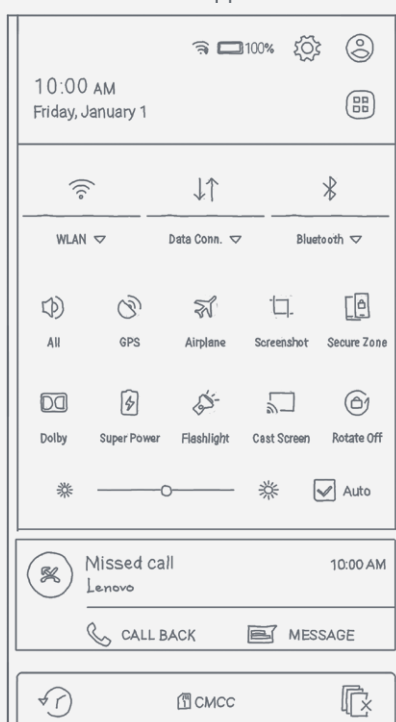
100%

10:00 AM
Friday, January 1

WLAN ▽
Data Conn. ▽
Bluetooth ▽

All
GPS
Airplane
Screenshot
Secure Zone

Dolby
Super Power
Flashlight
Cast Screen
Rotate Off

Auto

Missed call
10:00 AM
Lenovo

CALL BACK
MESSAGE

CMCC